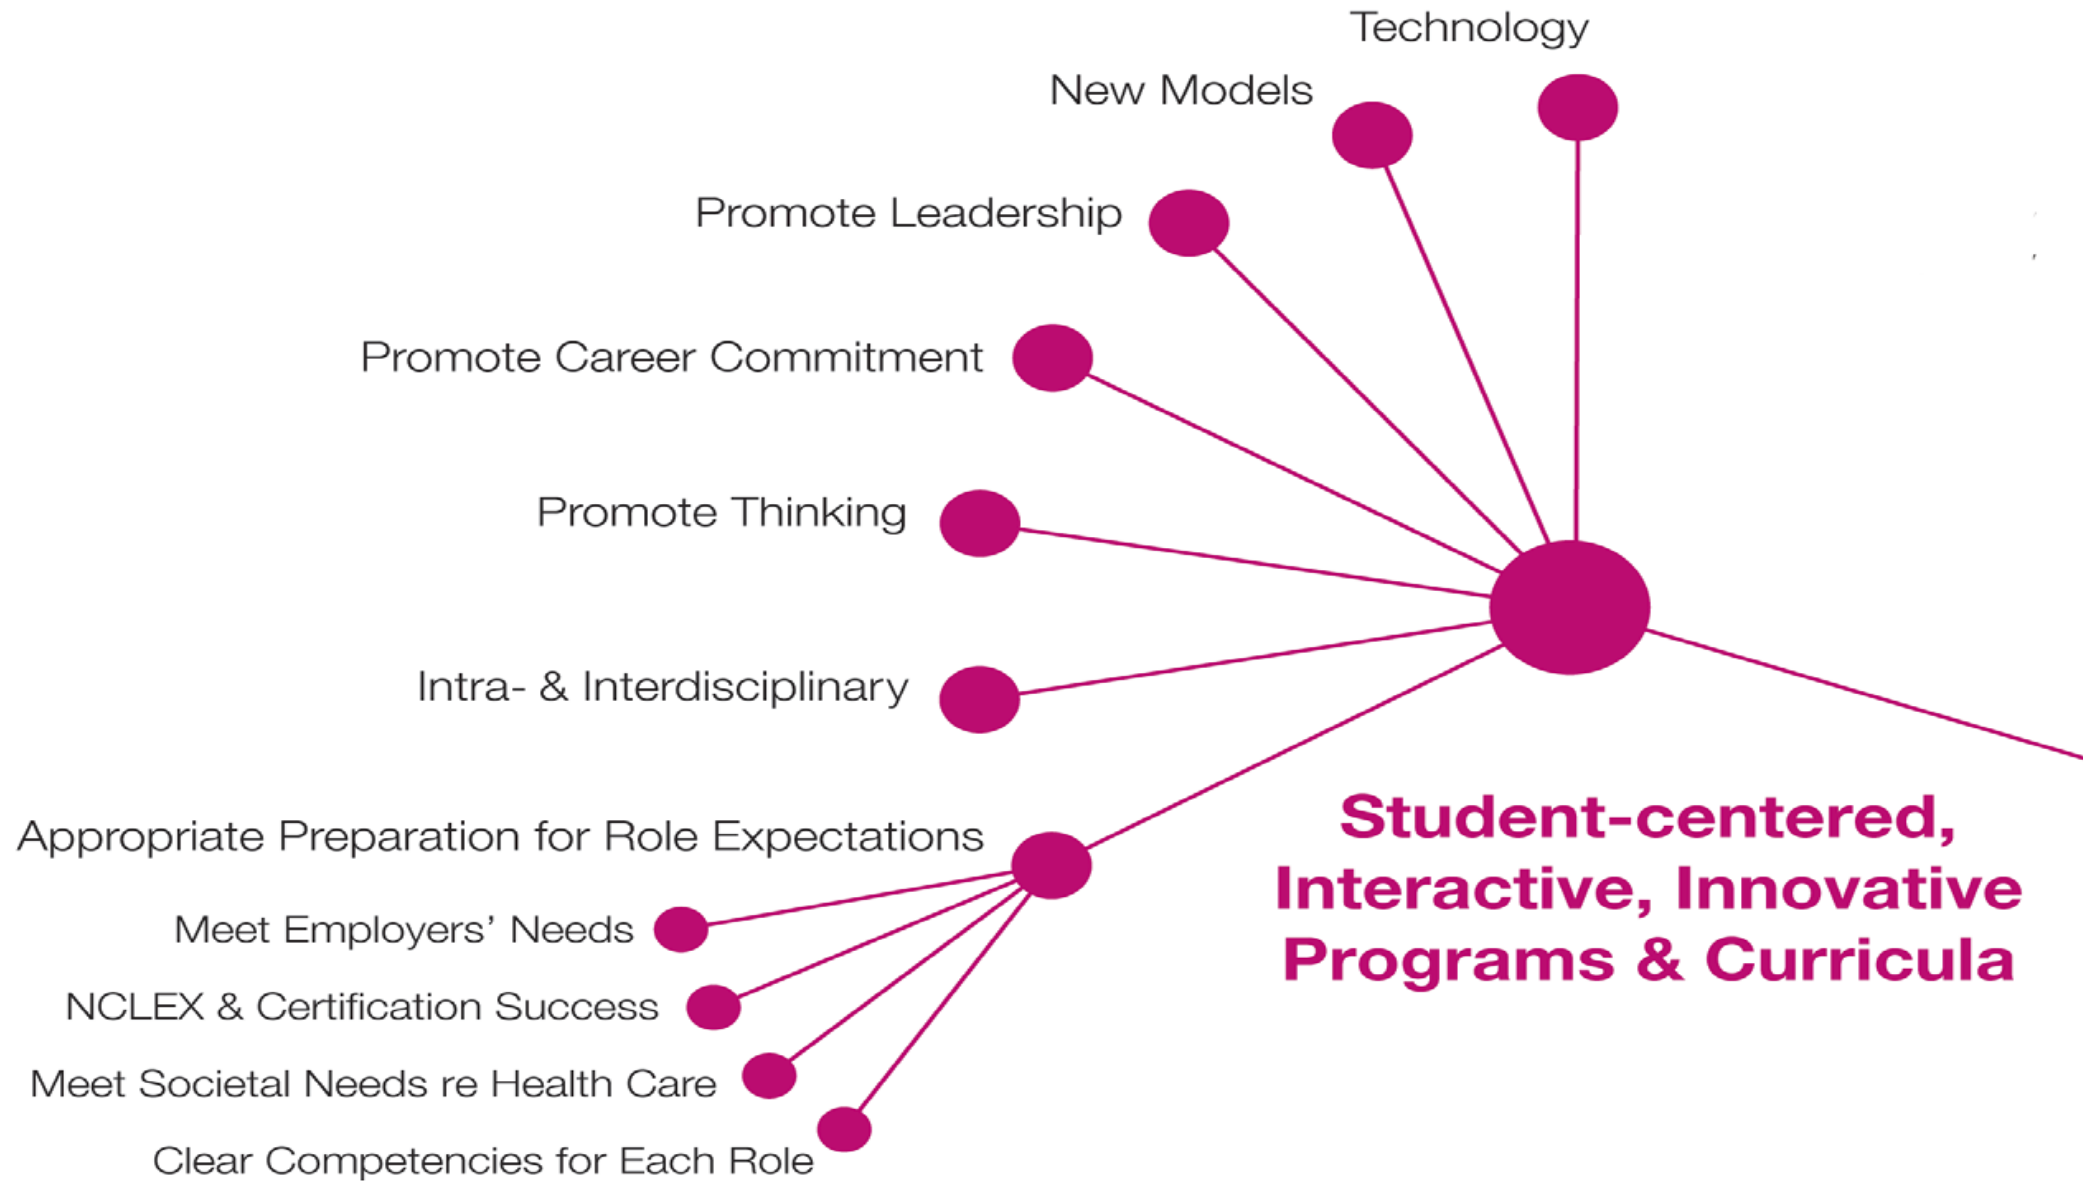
Technology

New Models

Promote Leadership

Promote Career Commitment

Promote Thinking

Intra- & Interdisciplinary

Appropriate Preparation for Role Expectations

Meet Employers' Needs

NCLEX & Certification Success

Meet Societal Needs re Health Care

Clear Competencies for Each Role

Student-centered, Interactive, Innovative Programs & Curricula